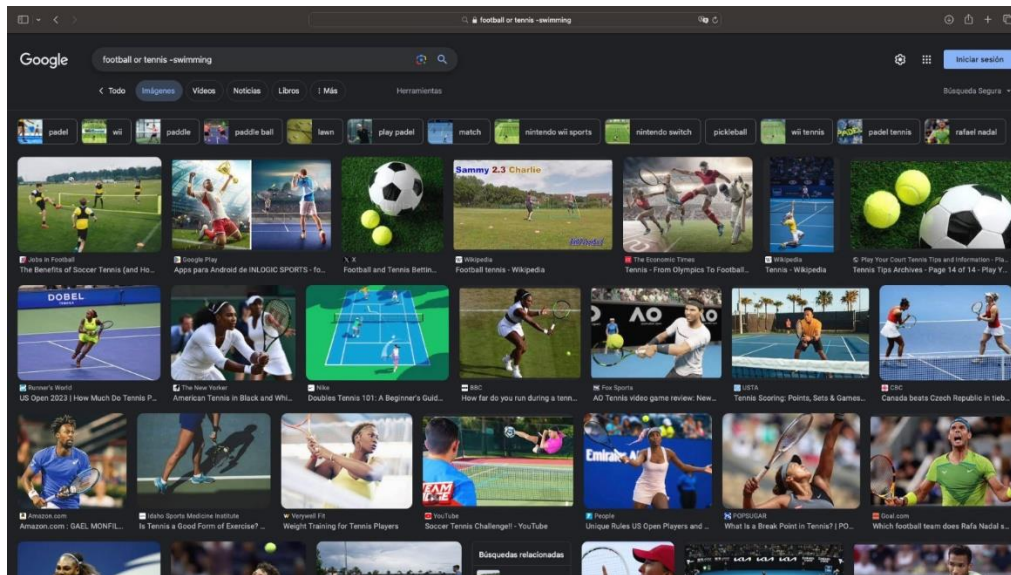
football or tennis -swimming

Google

football or tennis -swimming

Iniciar sesión

< Todo Imágenes Videos Noticias Libros ⋮ Más Herramientas Búsqueda Segura

padel wii paddle paddle ball lawn play padel match nintendo wii sports nintendo switch pickleball wii tennis padel tennis rafael nadal

Sammy 2.3 Charlie

Jobs in Football
The Benefits of Soccer Tennis (and Ho...

Google Play
Apps para Android de INLOGIC SPORTS - fo...

X
Football and Tennis Bettin...

Wikipedia
Football tennis - Wikipedia

The Economic Times
Tennis - From Olympics To Football...

Wikipedia
Tennis - Wikipedia

Play Your Court Tennis Tips and Information - Pla...
Tennis Tips Archives - Page 14 of 14 - Play Y...

DOBEL

Runner's World
US Open 2023 | How Much Do Tennis P...

The New Yorker
American Tennis in Black and Whi...

Nike
Doubles Tennis 101: A Beginner's Guid...

BBC
How far do you run during a tenn...

Fox Sports
AO Tennis video game review: New...

USTA
Tennis Scoring: Points, Sets & Games...

CBC
Canada beats Czech Republic in tieb...

Amazon.com
Amazon.com : GAEL MONFIL...

Idaho Sports Medicine Institute
Is Tennis a Good Form of Exercise? ...

Verywell Fit
Weight Training for Tennis Players

YouTube
Soccer Tennis Challenge!! - YouTube

People
Unique Rules US Open Players and ...

POPSUGAR
What Is a Break Point in Tennis? | PO...

Goal.com
Which football team does Rafa Nadal s...

Búsquedas relacionadas